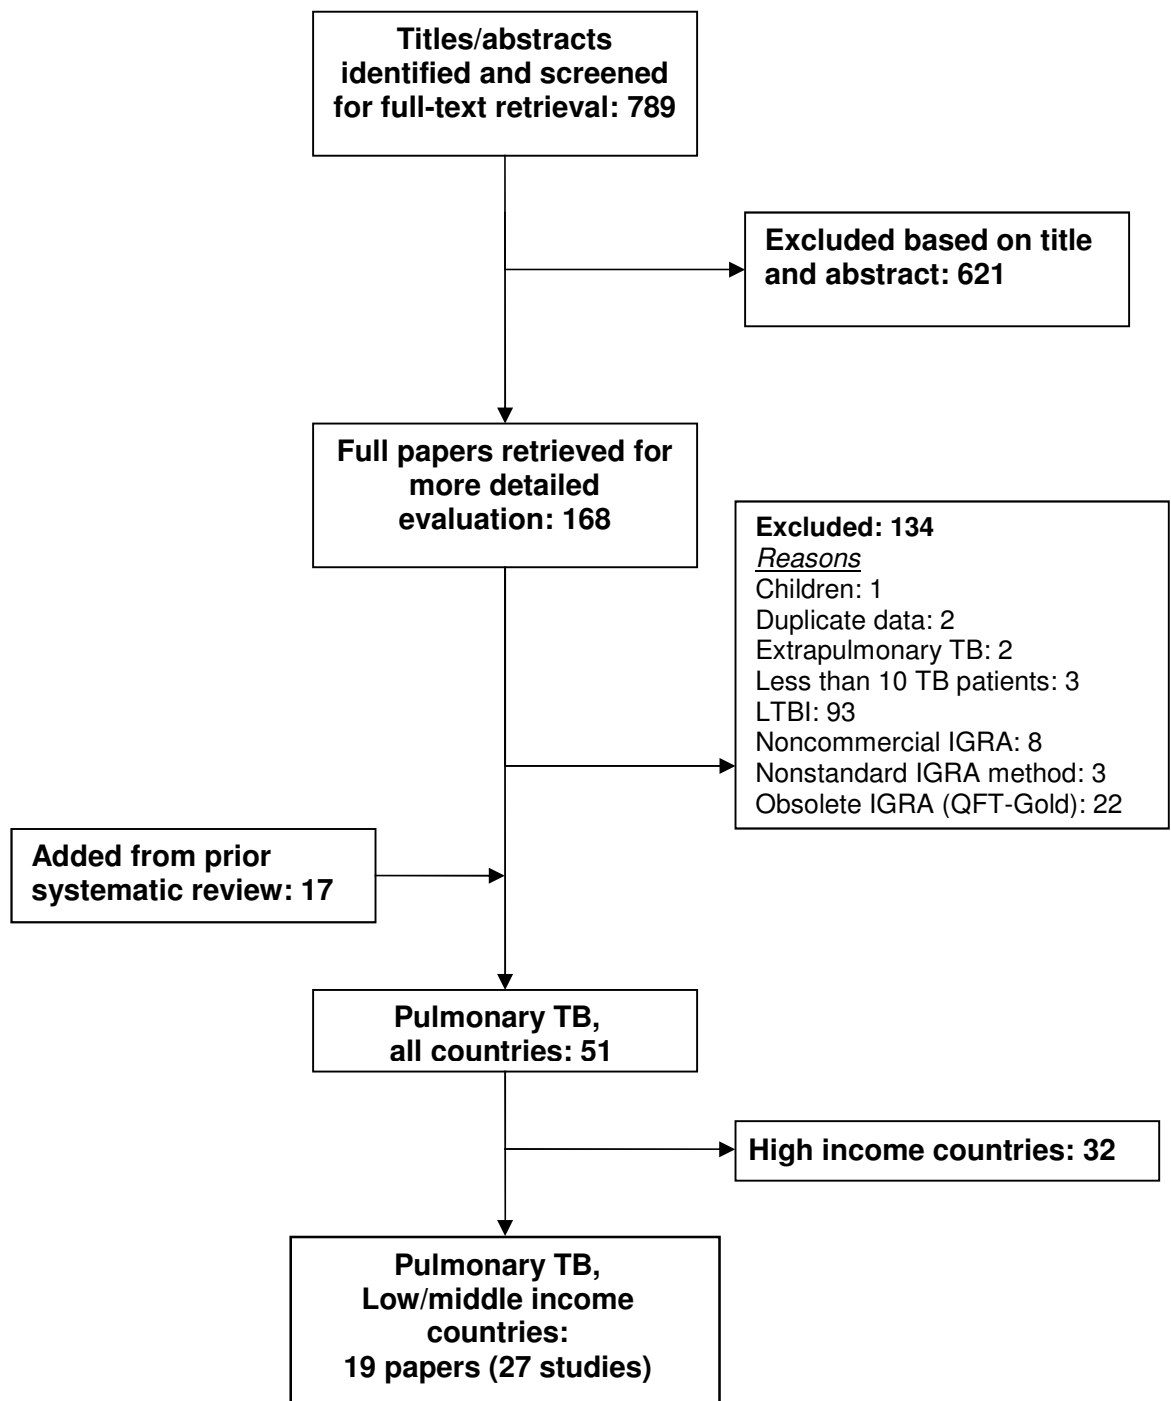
Titles/abstracts identified and screened for full-text retrieval: 789

Excluded based on title and abstract: 621

Full papers retrieved for more detailed evaluation: 168

Excluded: 134
Reasons
Children: 1
Duplicate data: 2
Extrapulmonary TB: 2
Less than 10 TB patients: 3
LTBI: 93
Noncommercial IGRA: 8
Nonstandard IGRA method: 3
Obsolete IGRA (QFT-Gold): 22

Added from prior systematic review: 17

Pulmonary TB, all countries: 51

High income countries: 32

Pulmonary TB, Low/middle income countries: 19 papers (27 studies)